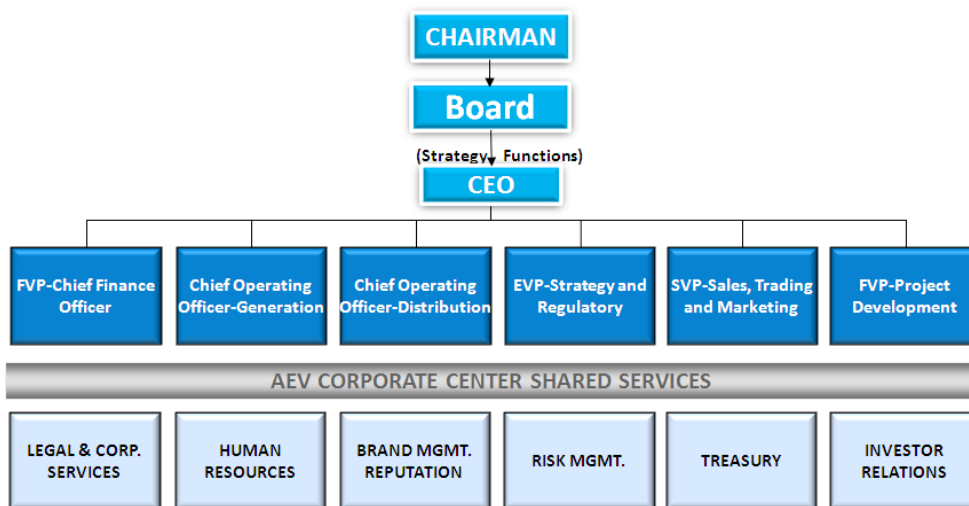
CHAIRMAN

Board

(Strategy Functions)

CEO

FVP-Chief Finance Officer

Chief Operating Officer-Generation

Chief Operating Officer-Distribution

EVP-Strategy and Regulatory

SVP-Sales, Trading and Marketing

FVP-Project Development

AEV CORPORATE CENTER SHARED SERVICES

LEGAL & CORP. SERVICES

HUMAN RESOURCES

BRAND MGMT. REPUTATION

RISK MGMT.

TREASURY

INVESTOR RELATIONS